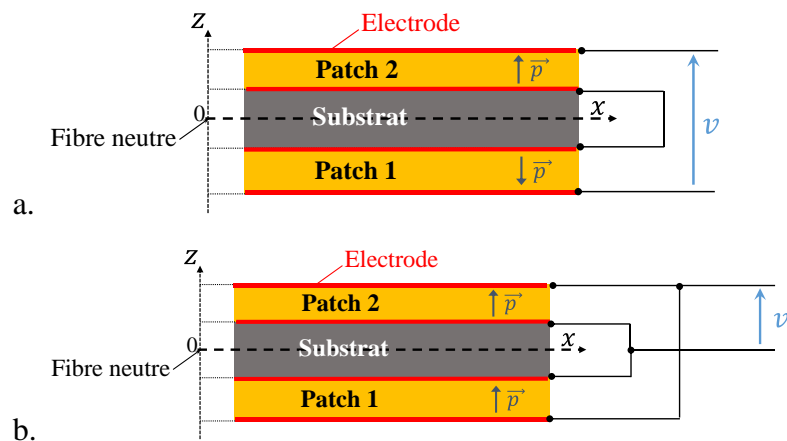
$z$

Electrode

Patch 2 $\uparrow \vec{p}$

0

Substrat

$x$

Fibre neutre

$v$

Patch 1 $\downarrow \vec{p}$

a.

$z$

Electrode

Patch 2 $\uparrow \vec{p}$

0

Substrat

$x$

Fibre neutre

$v$

Patch 1 $\uparrow \vec{p}$

b.